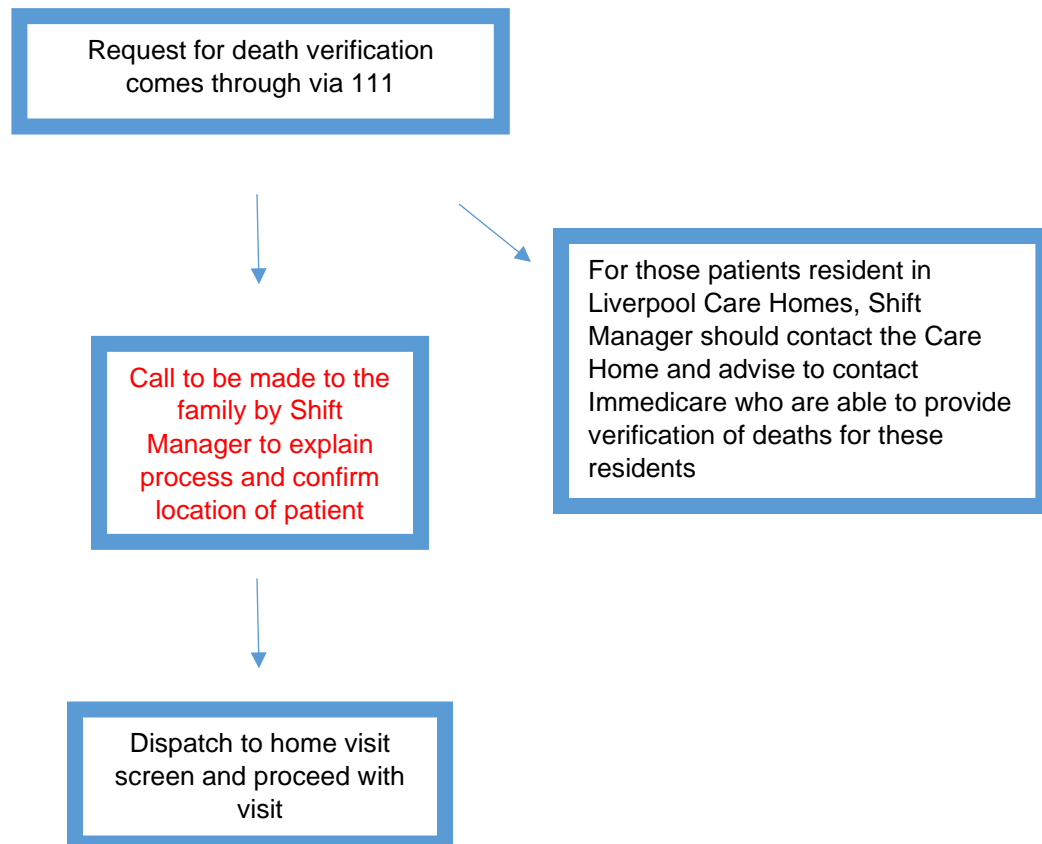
Request for death verification comes through via 111

Call to be made to the family by Shift Manager to explain process and confirm location of patient

For those patients resident in Liverpool Care Homes, Shift Manager should contact the Care Home and advise to contact Immedicare who are able to provide verification of deaths for these residents

Dispatch to home visit screen and proceed with visit